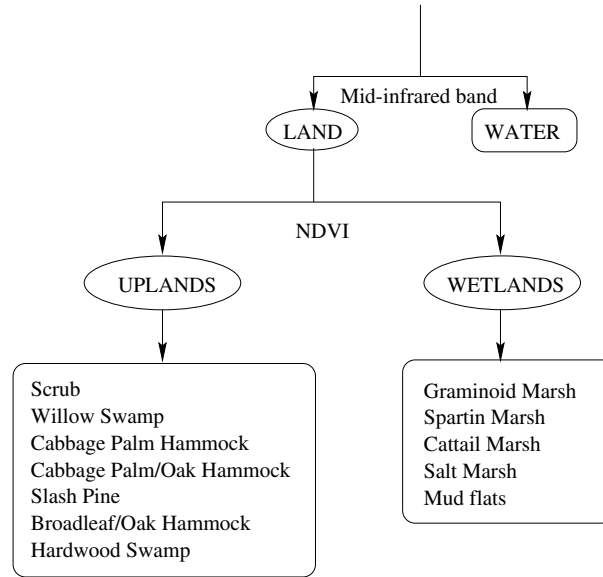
Mid-infrared band

LAND

WATER

NDVI

UPLANDS

WETLANDS

Scrub
Willow Swamp
Cabbage Palm Hammock
Cabbage Palm/Oak Hammock
Slash Pine
Broadleaf/Oak Hammock
Hardwood Swamp

Graminoid Marsh
Spartin Marsh
Cattail Marsh
Salt Marsh
Mud flats